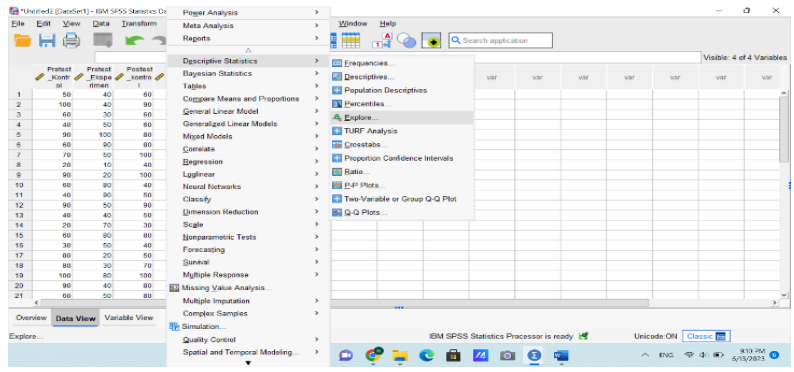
*Untitled2 [DataSet1] - IBM SPSS Statistics Da

File Edit View Data Transform

Power Analysis
Meta Analysis
Reports
Descriptive Statistics
Bayesian Statistics
Tables
Compare Means and Proportions
General Linear Model
Generalized Linear Models
Mixed Models
Correlate
Regression
Loglinear
Neural Networks
Classify
Dimension Reduction
Scale
Nonparametric Tests
Forecasting
Survival
Multiple Response
Missing Value Analysis...
Multiple Imputation
Complex Samples
Simulation...
Quality Control
Spatial and Temporal Modeling...

Frequencies...
Descriptives...
Population Descriptives
Percentiles...
Explore...
TURF Analysis
Crosstabs...
Proportion Confidence Intervals
Ratio...
P-P Plots...
Two-Variable or Group Q-Q Plot
Q-Q Plots...

Window Help

Search application

Visible: 4 of 4 Variables

| | Pretest _Kontrol | Pretest _Eksperimen | Posttest _Kontrol |
|---|---|---|---|
| 1 | 50 | 40 | 60 |
| 2 | 100 | 40 | 90 |
| 3 | 60 | 30 | 60 |
| 4 | 40 | 50 | 60 |
| 5 | 90 | 100 | 80 |
| 6 | 60 | 90 | 80 |
| 7 | 70 | 50 | 100 |
| 8 | 20 | 10 | 40 |
| 9 | 90 | 20 | 100 |
| 10 | 60 | 80 | 40 |
| 11 | 40 | 90 | 50 |
| 12 | 90 | 50 | 90 |
| 13 | 40 | 40 | 50 |
| 14 | 20 | 70 | 30 |
| 15 | 60 | 80 | 80 |
| 16 | 30 | 50 | 40 |
| 17 | 80 | 20 | 50 |
| 18 | 80 | 30 | 70 |
| 19 | 100 | 80 | 100 |
| 20 | 90 | 40 | 80 |
| 21 | 60 | 50 | 80 |

var var var var var var var var

Overview Data View Variable View

Explore...

IBM SPSS Statistics Processor is ready

Unicode:ON Classic

ENG 9:13 PM 5/13/2023